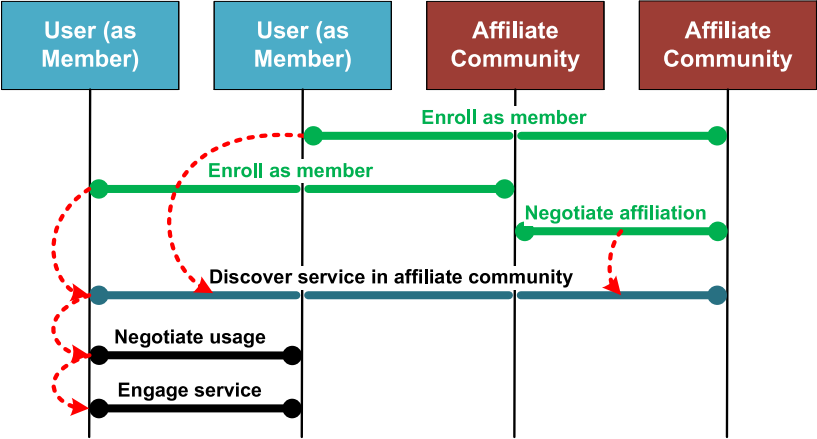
User (as Member)

User (as Member)

Affiliate Community

Affiliate Community

Enroll as member

Enroll as member

Negotiate affiliation

Discover service in affiliate community

Negotiate usage

Engage service